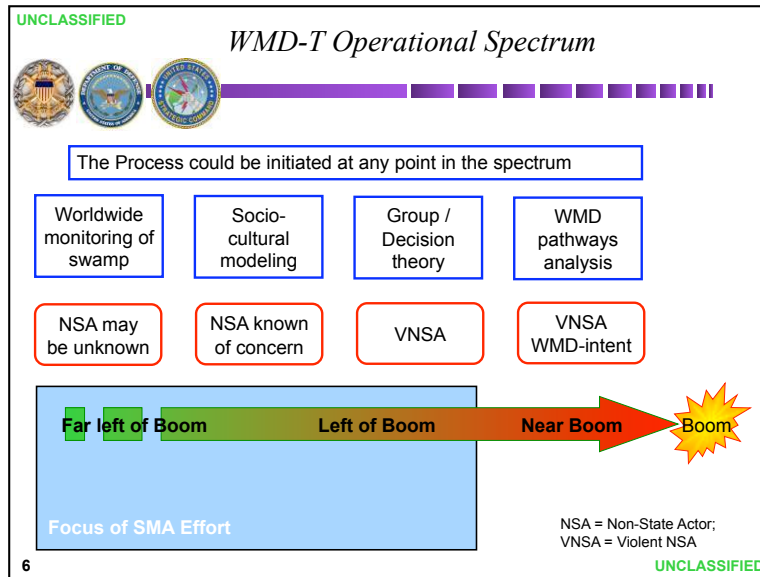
UNCLASSIFIED

WMD-T Operational Spectrum

The Process could be initiated at any point in the spectrum

Worldwide monitoring of swamp

Socio-cultural modeling

Group / Decision theory

WMD pathways analysis

NSA may be unknown

NSA known of concern

VNSA

VNSA WMD-intent

Far left of Boom

Left of Boom

Near Boom

Boom

Focus of SMA Effort

NSA = Non-State Actor; VNSA = Violent NSA

6

UNCLASSIFIED